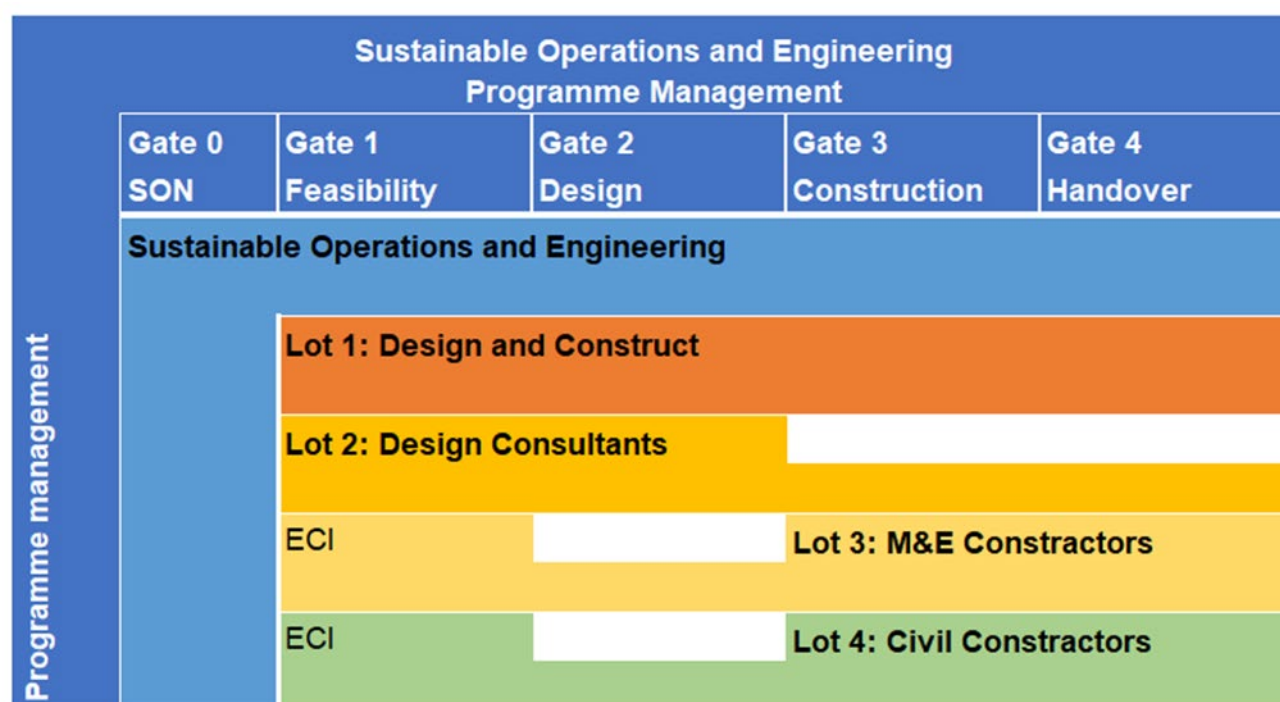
Sustainable Operations and Engineering
Programme Management

| Gate 0 SON | Gate 1 Feasibility | Gate 2 Design | Gate 3 Construction | Gate 4 Handover |
|---|---|---|---|---|

Sustainable Operations and Engineering

Lot 1: Design and Construct

Lot 2: Design Consultants

ECI

Lot 3: M&E Constractors

ECI

Lot 4: Civil Constractors

Programme management